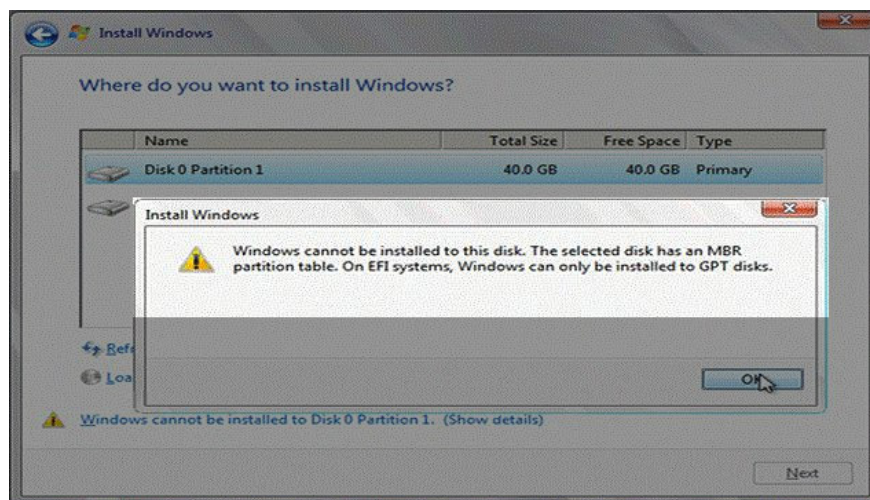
Install Windows

Where do you want to install Windows?

| Name | Total Size | Free Space | Type |
|---|---|---|---|
| Disk 0 Partition 1 | 40.0 GB | 40.0 GB | Primary |

Install Windows

Windows cannot be installed to this disk. The selected disk has an MBR partition table. On EFI systems, Windows can only be installed to GPT disks.

OK

Refr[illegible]

Loa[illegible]

Windows cannot be installed to Disk 0 Partition 1. (Show details)

Next